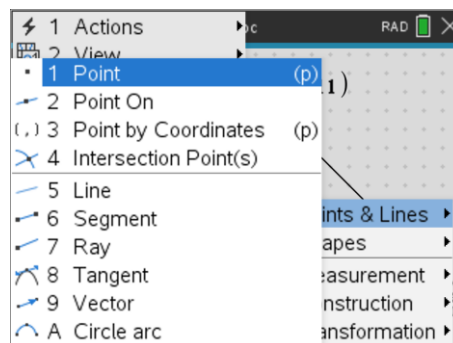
1 Actions
2 View
oc
RAD
1 Point (p)
2 Point On
(,) 3 Point by Coordinates (p)
4 Intersection Point(s)
5 Line
6 Segment
7 Ray
8 Tangent
9 Vector
A Circle arc
1)
ints & Lines
apes
easurement
nstruction
ansformation